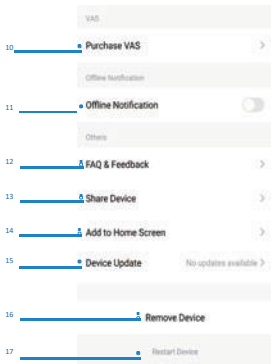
VAS

10 Purchase VAS

Offline Notification

11 Offline Notification

Others

12 FAQ & Feedback

13 Share Device

14 Add to Home Screen

15 Device Update No updates available

16 Remove Device

17 Restart Device